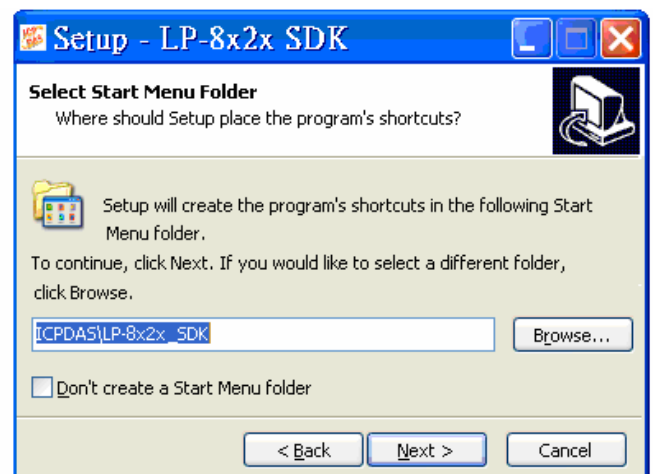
Setup - LP-8x2x SDK

Select Start Menu Folder
Where should Setup place the program's shortcuts?

Setup will create the program's shortcuts in the following Start Menu folder.

To continue, click Next. If you would like to select a different folder, click Browse.

ICPDAS\LP-8x2x_SDK

Browse...

Don't create a Start Menu folder

< Back

Next >

Cancel